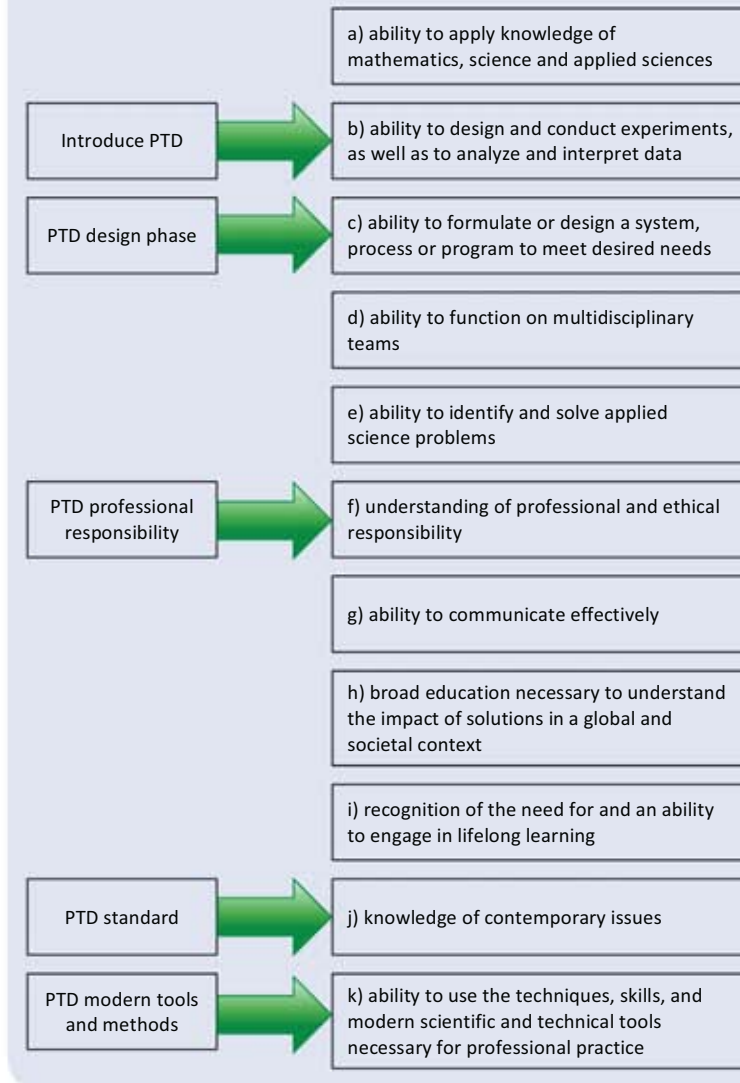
a) ability to apply knowledge of mathematics, science and applied sciences

Introduce PTD

b) ability to design and conduct experiments, as well as to analyze and interpret data

PTD design phase

c) ability to formulate or design a system, process or program to meet desired needs

d) ability to function on multidisciplinary teams

e) ability to identify and solve applied science problems

PTD professional responsibility

f) understanding of professional and ethical responsibility

g) ability to communicate effectively

h) broad education necessary to understand the impact of solutions in a global and societal context

i) recognition of the need for and an ability to engage in lifelong learning

PTD standard

j) knowledge of contemporary issues

PTD modern tools and methods

k) ability to use the techniques, skills, and modern scientific and technical tools necessary for professional practice